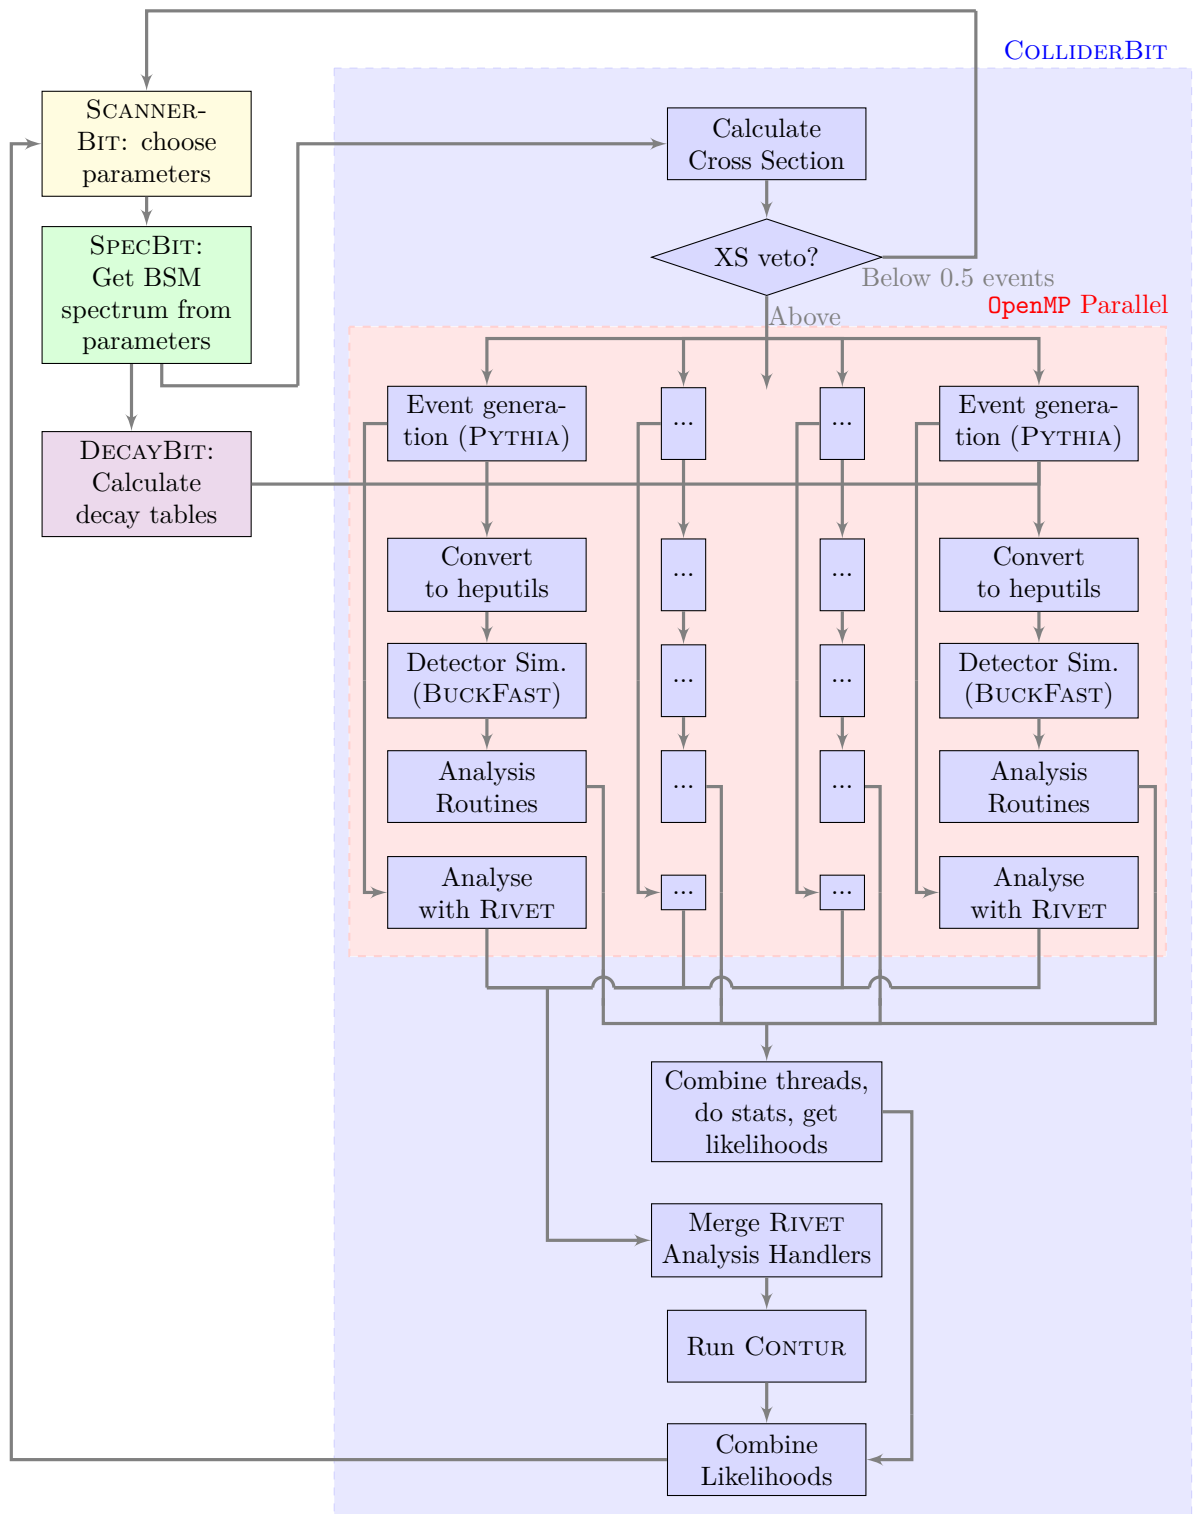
ColliderBit

ScannerBit: choose parameters

SpecBit: Get BSM spectrum from parameters

DecayBit: Calculate decay tables

Calculate Cross Section

XS veto?

Below 0.5 events

OpenMP Parallel

Above

Event generation (Pythia)

...

...

Event generation (Pythia)

Convert to heputils

...

...

Convert to heputils

Detector Sim. (BuckFast)

...

...

Detector Sim. (BuckFast)

Analysis Routines

...

...

Analysis Routines

Analyse with Rivet

...

...

Analyse with Rivet

Combine threads, do stats, get likelihoods

Merge Rivet Analysis Handlers

Run Contur

Combine Likelihoods